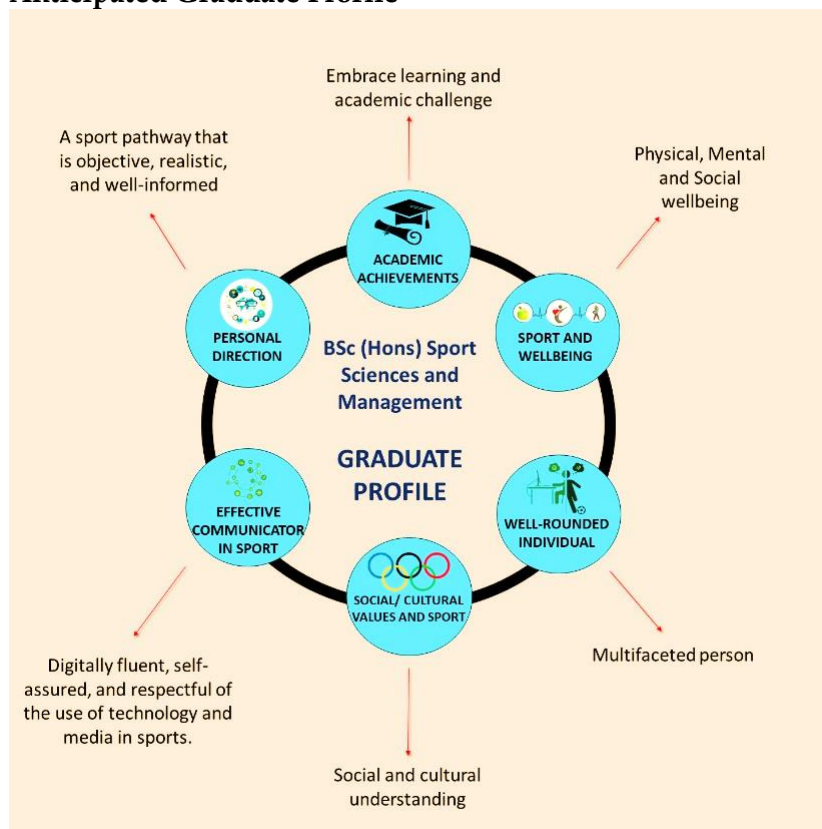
Anticipated Graduate Profile

Embrace learning and academic challenge

A sport pathway that is objective, realistic, and well-informed

Physical, Mental and Social wellbeing

ACADEMIC ACHIEVEMENTS

PERSONAL DIRECTION

SPORT AND WELLBEING

BSc (Hons) Sport Sciences and Management

GRADUATE PROFILE

EFFECTIVE COMMUNICATOR IN SPORT

WELL-ROUNDED INDIVIDUAL

SOCIAL/ CULTURAL VALUES AND SPORT

Digitally fluent, self-assured, and respectful of the use of technology and media in sports.

Multifaceted person

Social and cultural understanding